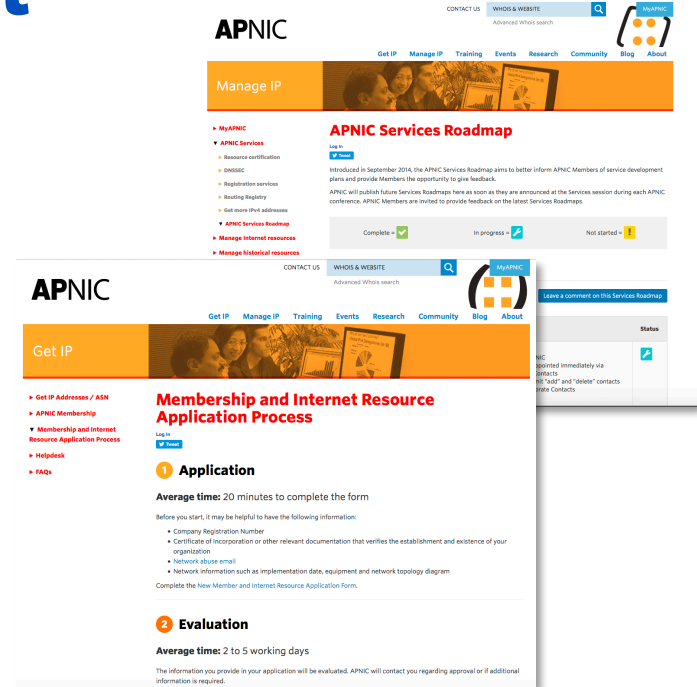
CONTACT US WHOIS & WEBSITE
Advanced Whois search
MyAPNIC

APNIC

Get IP Manage IP Training Events Research Community Blog About

Manage IP

▸ MyAPNIC
▾ APNIC Services
▸ Resource certification
▸ DNSSEC
▸ Registration services
▸ Routing Registry
▸ Get more IPv4 addresses
▾ APNIC Services Roadmap
▸ Manage Internet resources
▸ Manage historical resources

APNIC Services Roadmap

Log In
Tweet

Introduced in September 2014, the APNIC Services Roadmap aims to better inform APNIC Members of service development plans and provide Members the opportunity to give feedback.

APNIC will publish future Services Roadmaps here as soon as they are announced at the Services session during each APNIC conference. APNIC Members are invited to provide feedback on the latest Services Roadmaps.

Complete = In progress = Not started =

Leave a comment on this Services Roadmap

Status

NIC
ppointed immediately via
ontacts
mit "add" and "delete" contacts
orate Contacts

CONTACT US WHOIS & WEBSITE
Advanced Whois search
MyAPNIC

APNIC

Get IP Manage IP Training Events Research Community Blog About

Get IP

▸ Get IP Addresses / ASN
▸ APNIC Membership
▾ Membership and Internet Resource Application Process
▸ Helpdesk
▸ FAQs

Membership and Internet Resource Application Process

Log In
Tweet

1 Application

Average time: 20 minutes to complete the form

Before you start, it may be helpful to have the following information:

• Company Registration Number
• Certificate of incorporation or other relevant documentation that verifies the establishment and existence of your organization
• Network abuse email
• Network information such as implementation date, equipment and network topology diagram

Complete the New Member and Internet Resource Application Form.

2 Evaluation

Average time: 2 to 5 working days

The information you provide in your application will be evaluated. APNIC will contact you regarding approval or if additional information is required.